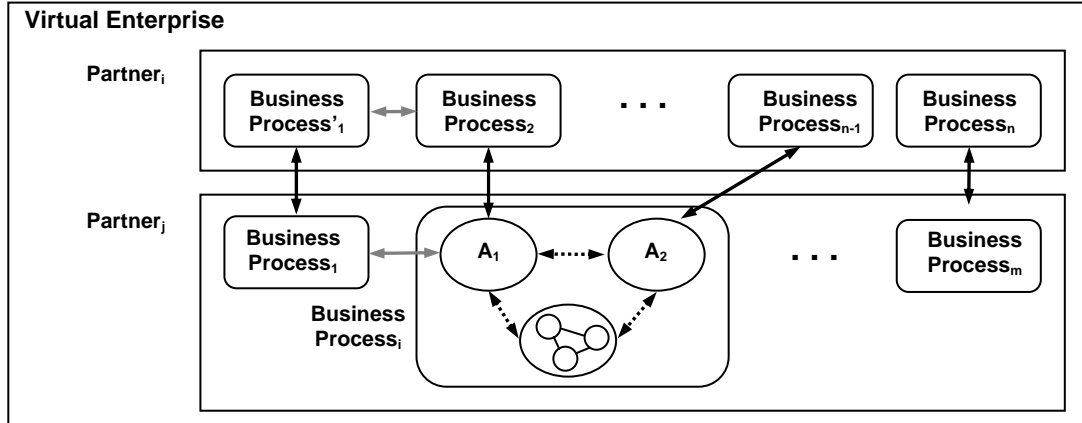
Virtual Enterprise

Partner$_i$

Business Process'$_1$

Business Process$_2$

. . .

Business Process$_{n-1}$

Business Process$_n$

Partner$_j$

Business Process$_1$

A$_1$

A$_2$

. . .

Business Process$_m$

Business Process$_i$